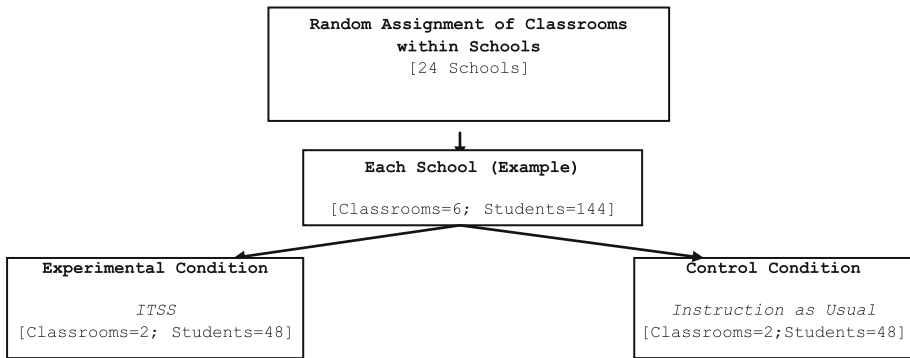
Random Assignment of Classrooms within Schools
[24 Schools]

Each School (Example)

[Classrooms=6; Students=144]

Experimental Condition

ITSS
[Classrooms=2; Students=48]

Control Condition

Instruction as Usual
[Classrooms=2;Students=48]